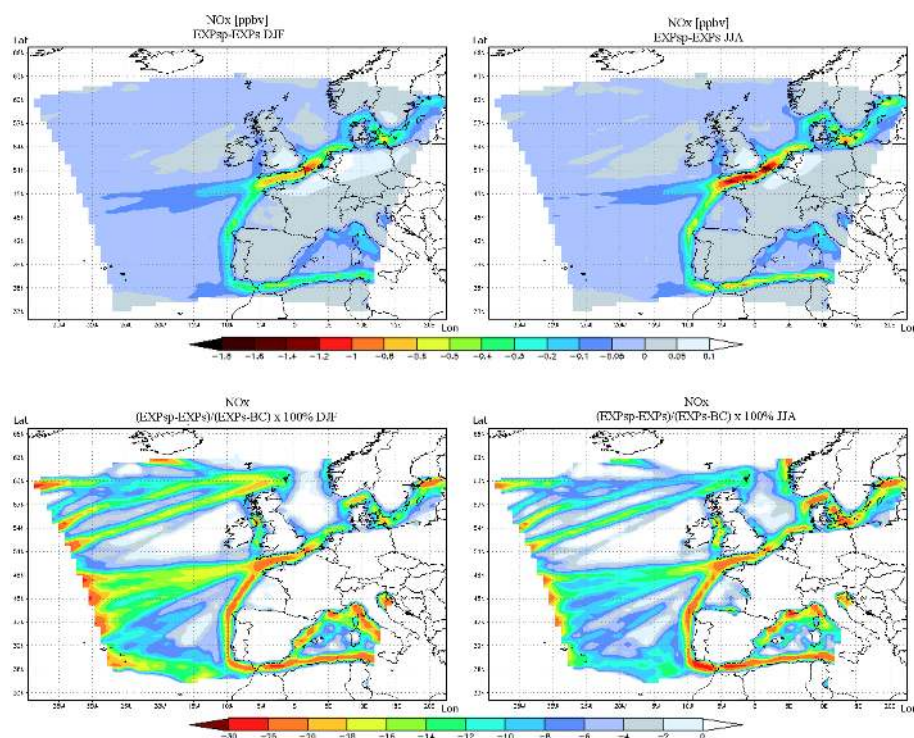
NOx [ppbv]
EXPsp-EXPs DJF

NOx [ppbv]
EXPsp-EXPs JJA

Lat

Lat

Lon

Lon

−1.8 −1.6 −1.4 −1.2 −1 −0.8 −0.6 −0.5 −0.4 −0.3 −0.2 −0.1 −0.05 0 0.05 0.1

NOx
(EXPsp-EXPs)/(EXPs-BC) x 100% DJF

NOx
(EXPsp-EXPs)/(EXPs-BC) x 100% JJA

Lat

Lat

Lon

Lon

−30 −25 −20 −18 −16 −14 −12 −10 −8 −6 −4 −2 0